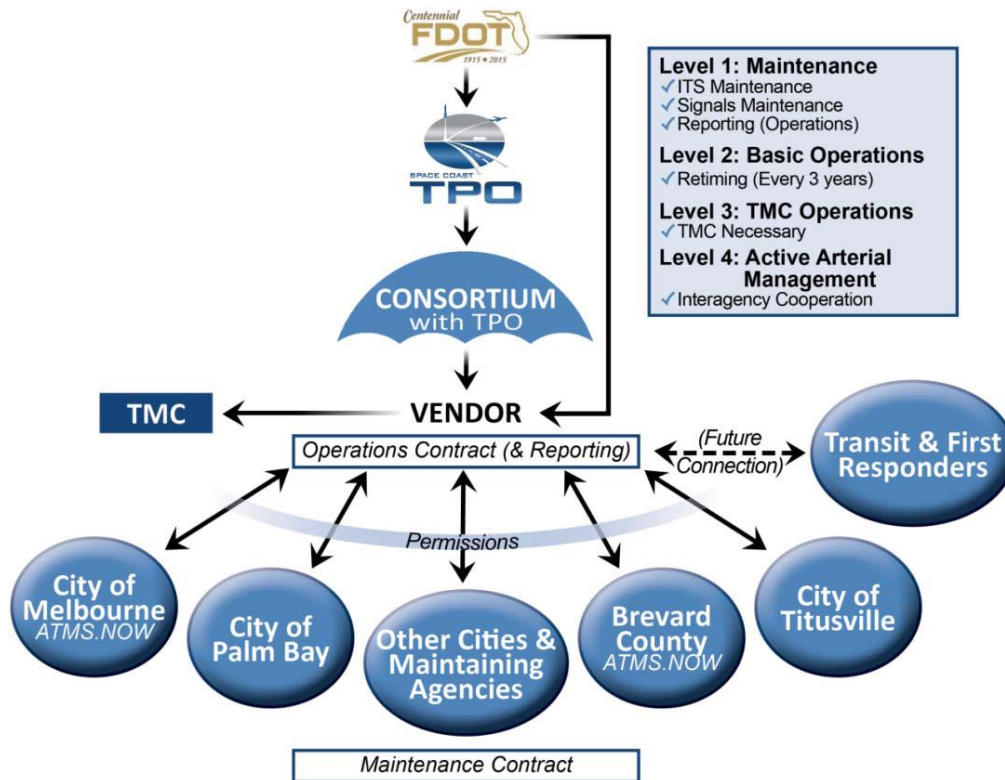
Centennial
FDOT
1915 ★ 2015

SPACE COAST
TPO

CONSORTIUM
with TPO

Level 1: Maintenance
✓ITS Maintenance
✓Signals Maintenance
✓Reporting (Operations)

Level 2: Basic Operations
✓Retiming (Every 3 years)

Level 3: TMC Operations
✓TMC Necessary

Level 4: Active Arterial Management
✓Interagency Cooperation

TMC

VENDOR

Operations Contract (& Reporting)

(Future Connection)

Transit & First Responders

Permissions

City of Melbourne
ATMS.NOW

City of Palm Bay

Other Cities & Maintaining Agencies

Brevard County
ATMS.NOW

City of Titusville

Maintenance Contract